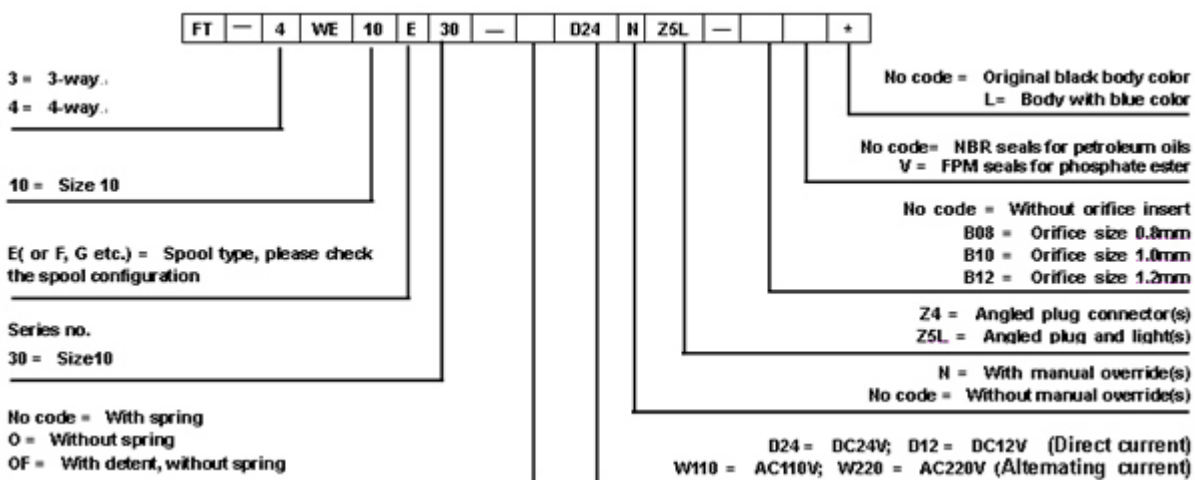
| FT | — | 4 | WE | 10 | E | 30 | — | | D24 | N | Z5L | — | | | * |
|---|---|---|---|---|---|---|---|---|---|---|---|---|---|---|---|

3 = 3-way
4 = 4-way

10 = Size 10

E( or F, G etc.) = Spool type, please check the spool configuration

Series no.
30 = Size10

No code = With spring
O = Without spring
OF = With detent, without spring

No code = Original black body color
L= Body with blue color

No code= NBR seals for petroleum oils
V = FPM seals for phosphate ester

No code = Without orifice insert
B08 = Orifice size 0.8mm
B10 = Orifice size 1.0mm
B12 = Orifice size 1.2mm

Z4 = Angled plug connector(s)
Z5L = Angled plug and light(s)

N = With manual override(s)
No code = Without manual override(s)

D24 = DC24V; D12 = DC12V (Direct current)
W110 = AC110V; W220 = AC220V (Alternating current)